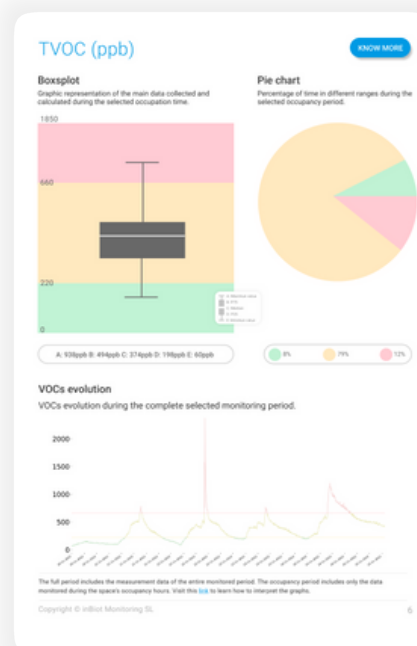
TVOC (ppb)

KNOW MORE

Boxsplot

Graphic representation of the main data collected and calculated during the selected occupation time.

1850

660

220

0

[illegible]

A: 938ppb B: 494ppb C: 374ppb D: 198ppb E: 60ppb

Pie chart

Percentage of time in different ranges during the selected occupancy period.

8%

79%

12%

VOCs evolution

VOCs evolution during the complete selected monitoring period.

2000

1500

1000

500

0

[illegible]

The full period includes the measurement data of the entire monitored period. The occupancy period includes only the data monitored during the space's occupancy hours. Visit this link to learn how to interpret the graphs.

Copyright © inBiot Monitoring SL

6